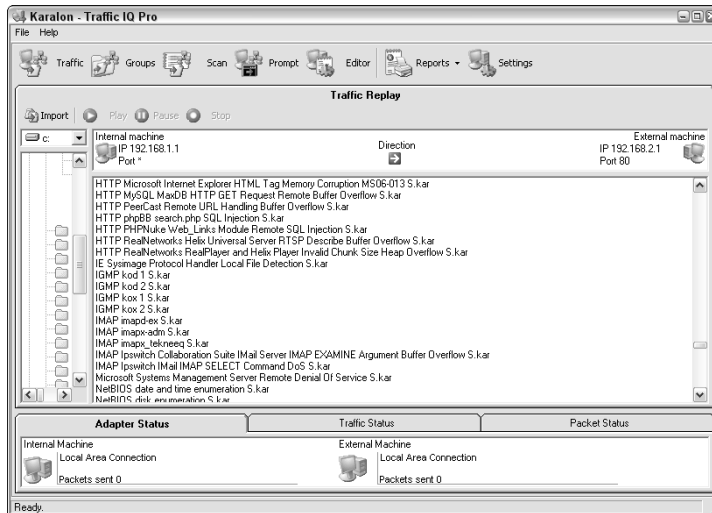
Karalon - Traffic IQ Pro

File Help

Traffic Groups Scan Prompt Editor Reports Settings

Traffic Replay

Import Play Pause Stop

c:

Internal machine
IP 192.168.1.1
Port *

Direction

External machine
IP 192.168.2.1
Port 80

HTTP Microsoft Internet Explorer HTML Tag Memory Corruption MS06-013 S.kar
HTTP MySQL MaxDB HTTP GET Request Remote Buffer Overflow S.kar
HTTP PeerCast Remote URL Handling Buffer Overflow S.kar
HTTP phpBB search.php SQL Injection S.kar
HTTP PHPNuke Web_Links Module Remote SQL Injection S.kar
HTTP RealNetworks Helix Universal Server RTSP Describe Buffer Overflow S.kar
HTTP RealNetworks RealPlayer and Helix Player Invalid Chunk Size Heap Overflow S.kar
IE Sysimage Protocol Handler Local File Detection S.kar
IGMP kod 1 S.kar
IGMP kod 2 S.kar
IGMP kox 1 S.kar
IGMP kox 2 S.kar
IMAP imapd-ex S.kar
IMAP imapx-adm S.kar
IMAP imapx_tekneeq S.kar
IMAP Ipswitch Collaboration Suite IMail Server IMAP EXAMINE Argument Buffer Overflow S.kar
IMAP Ipswitch IMail IMAP SELECT Command DoS S.kar
Microsoft Systems Management Server Remote Denial Of Service S.kar
NetBIOS date and time enumeration S.kar
NetBIOS disk enumeration S.kar

Adapter Status | Traffic Status | Packet Status

Internal Machine
Local Area Connection
Packets sent 0

External Machine
Local Area Connection
Packets sent 0

Ready.